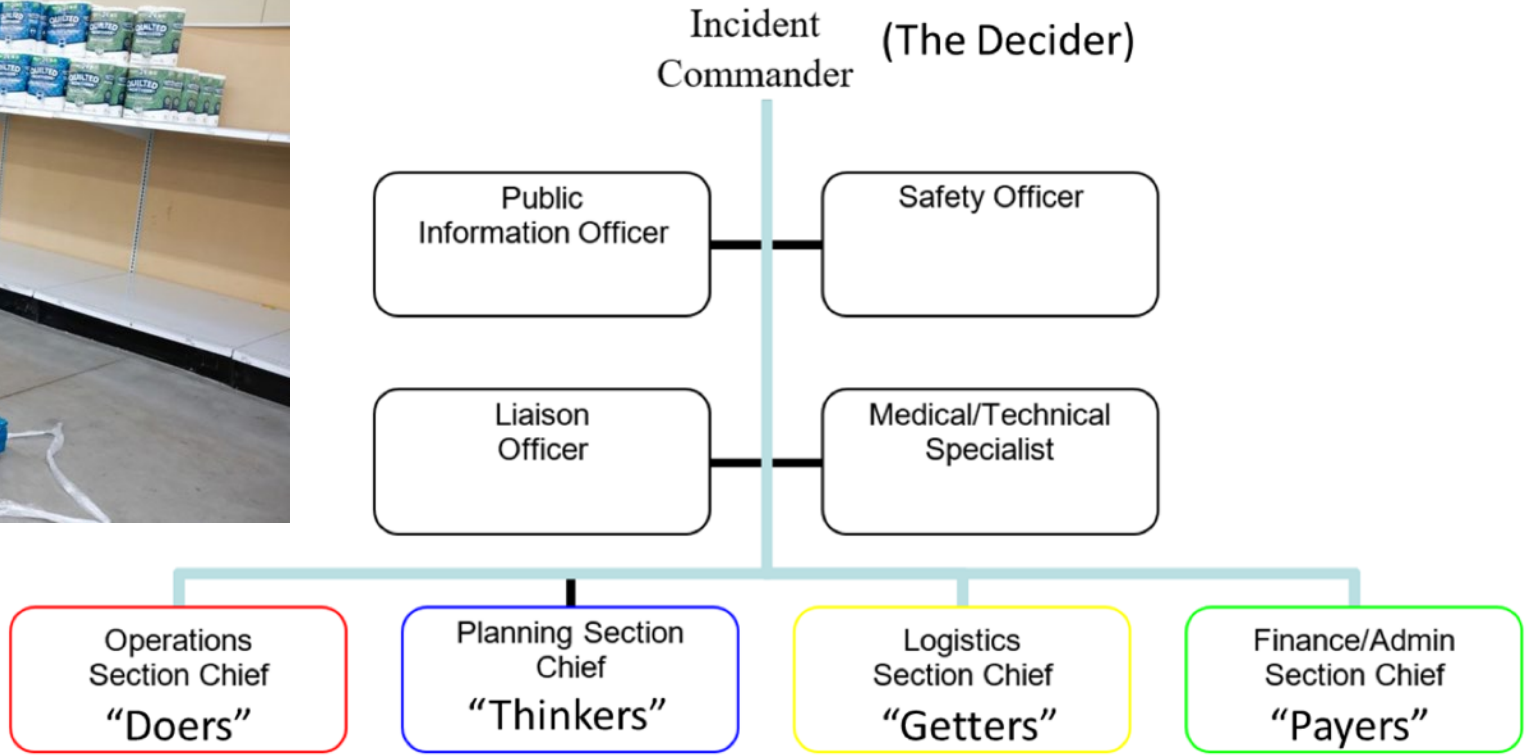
QUILTED

Incident Commander (The Decider)

Public Information Officer

Safety Officer

Liaison Officer

Medical/Technical Specialist

Operations Section Chief
“Doers”

Planning Section Chief
“Thinkers”

Logistics Section Chief
“Getters”

Finance/Admin Section Chief
“Payers”